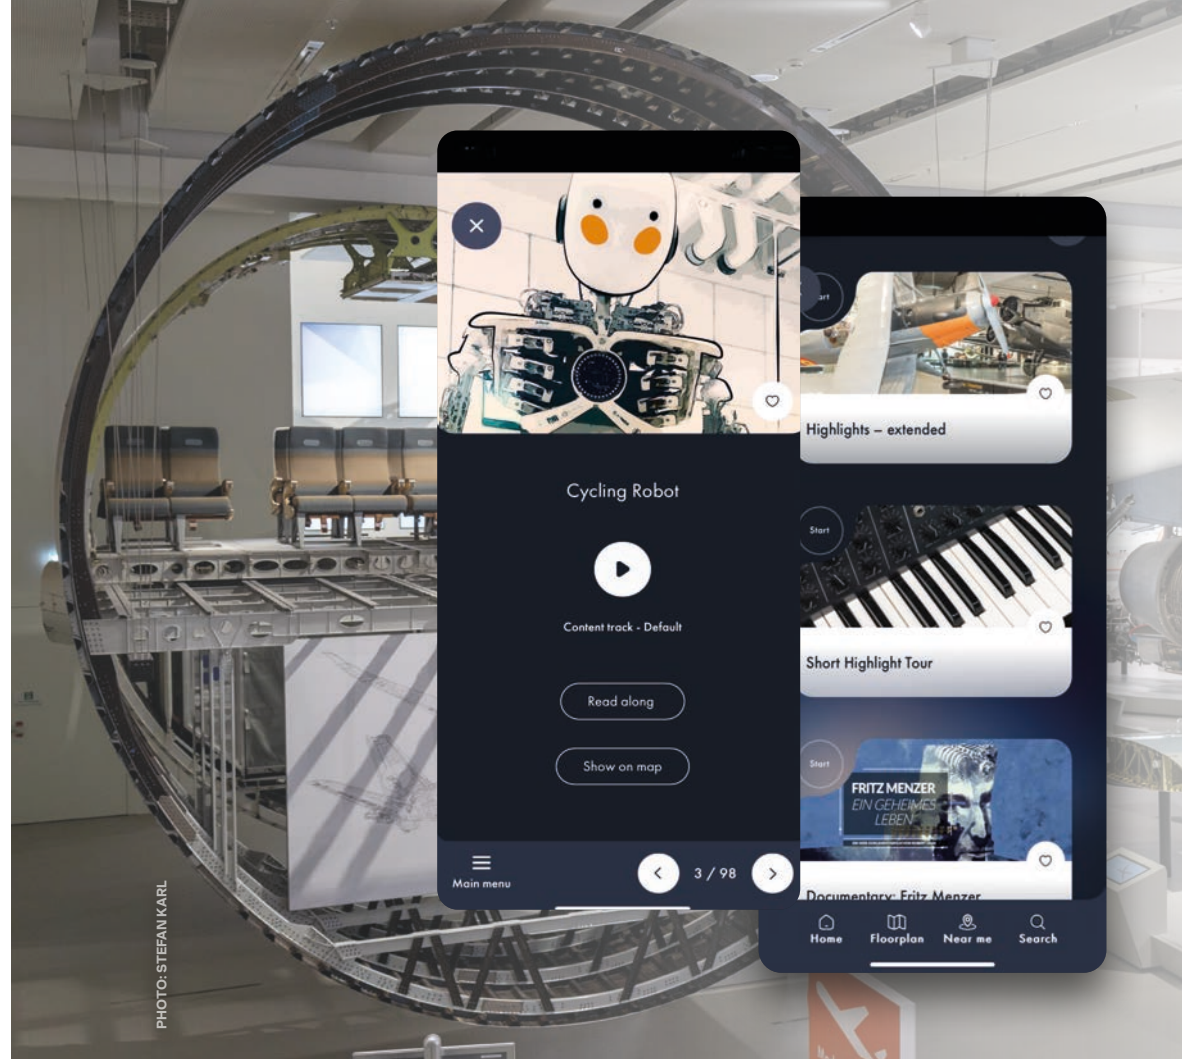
Cycling Robot

Content track - Default

Read along

Show on map

Main menu

3 / 98

Start

Highlights – extended

Start

Short Highlight Tour

Start

FRITZ MENZER
EIN GEHEIMES LEBEN

Documentary: Fritz Menzer

Home

Floorplan

Near me

Search

PHOTO: STEFAN KARL